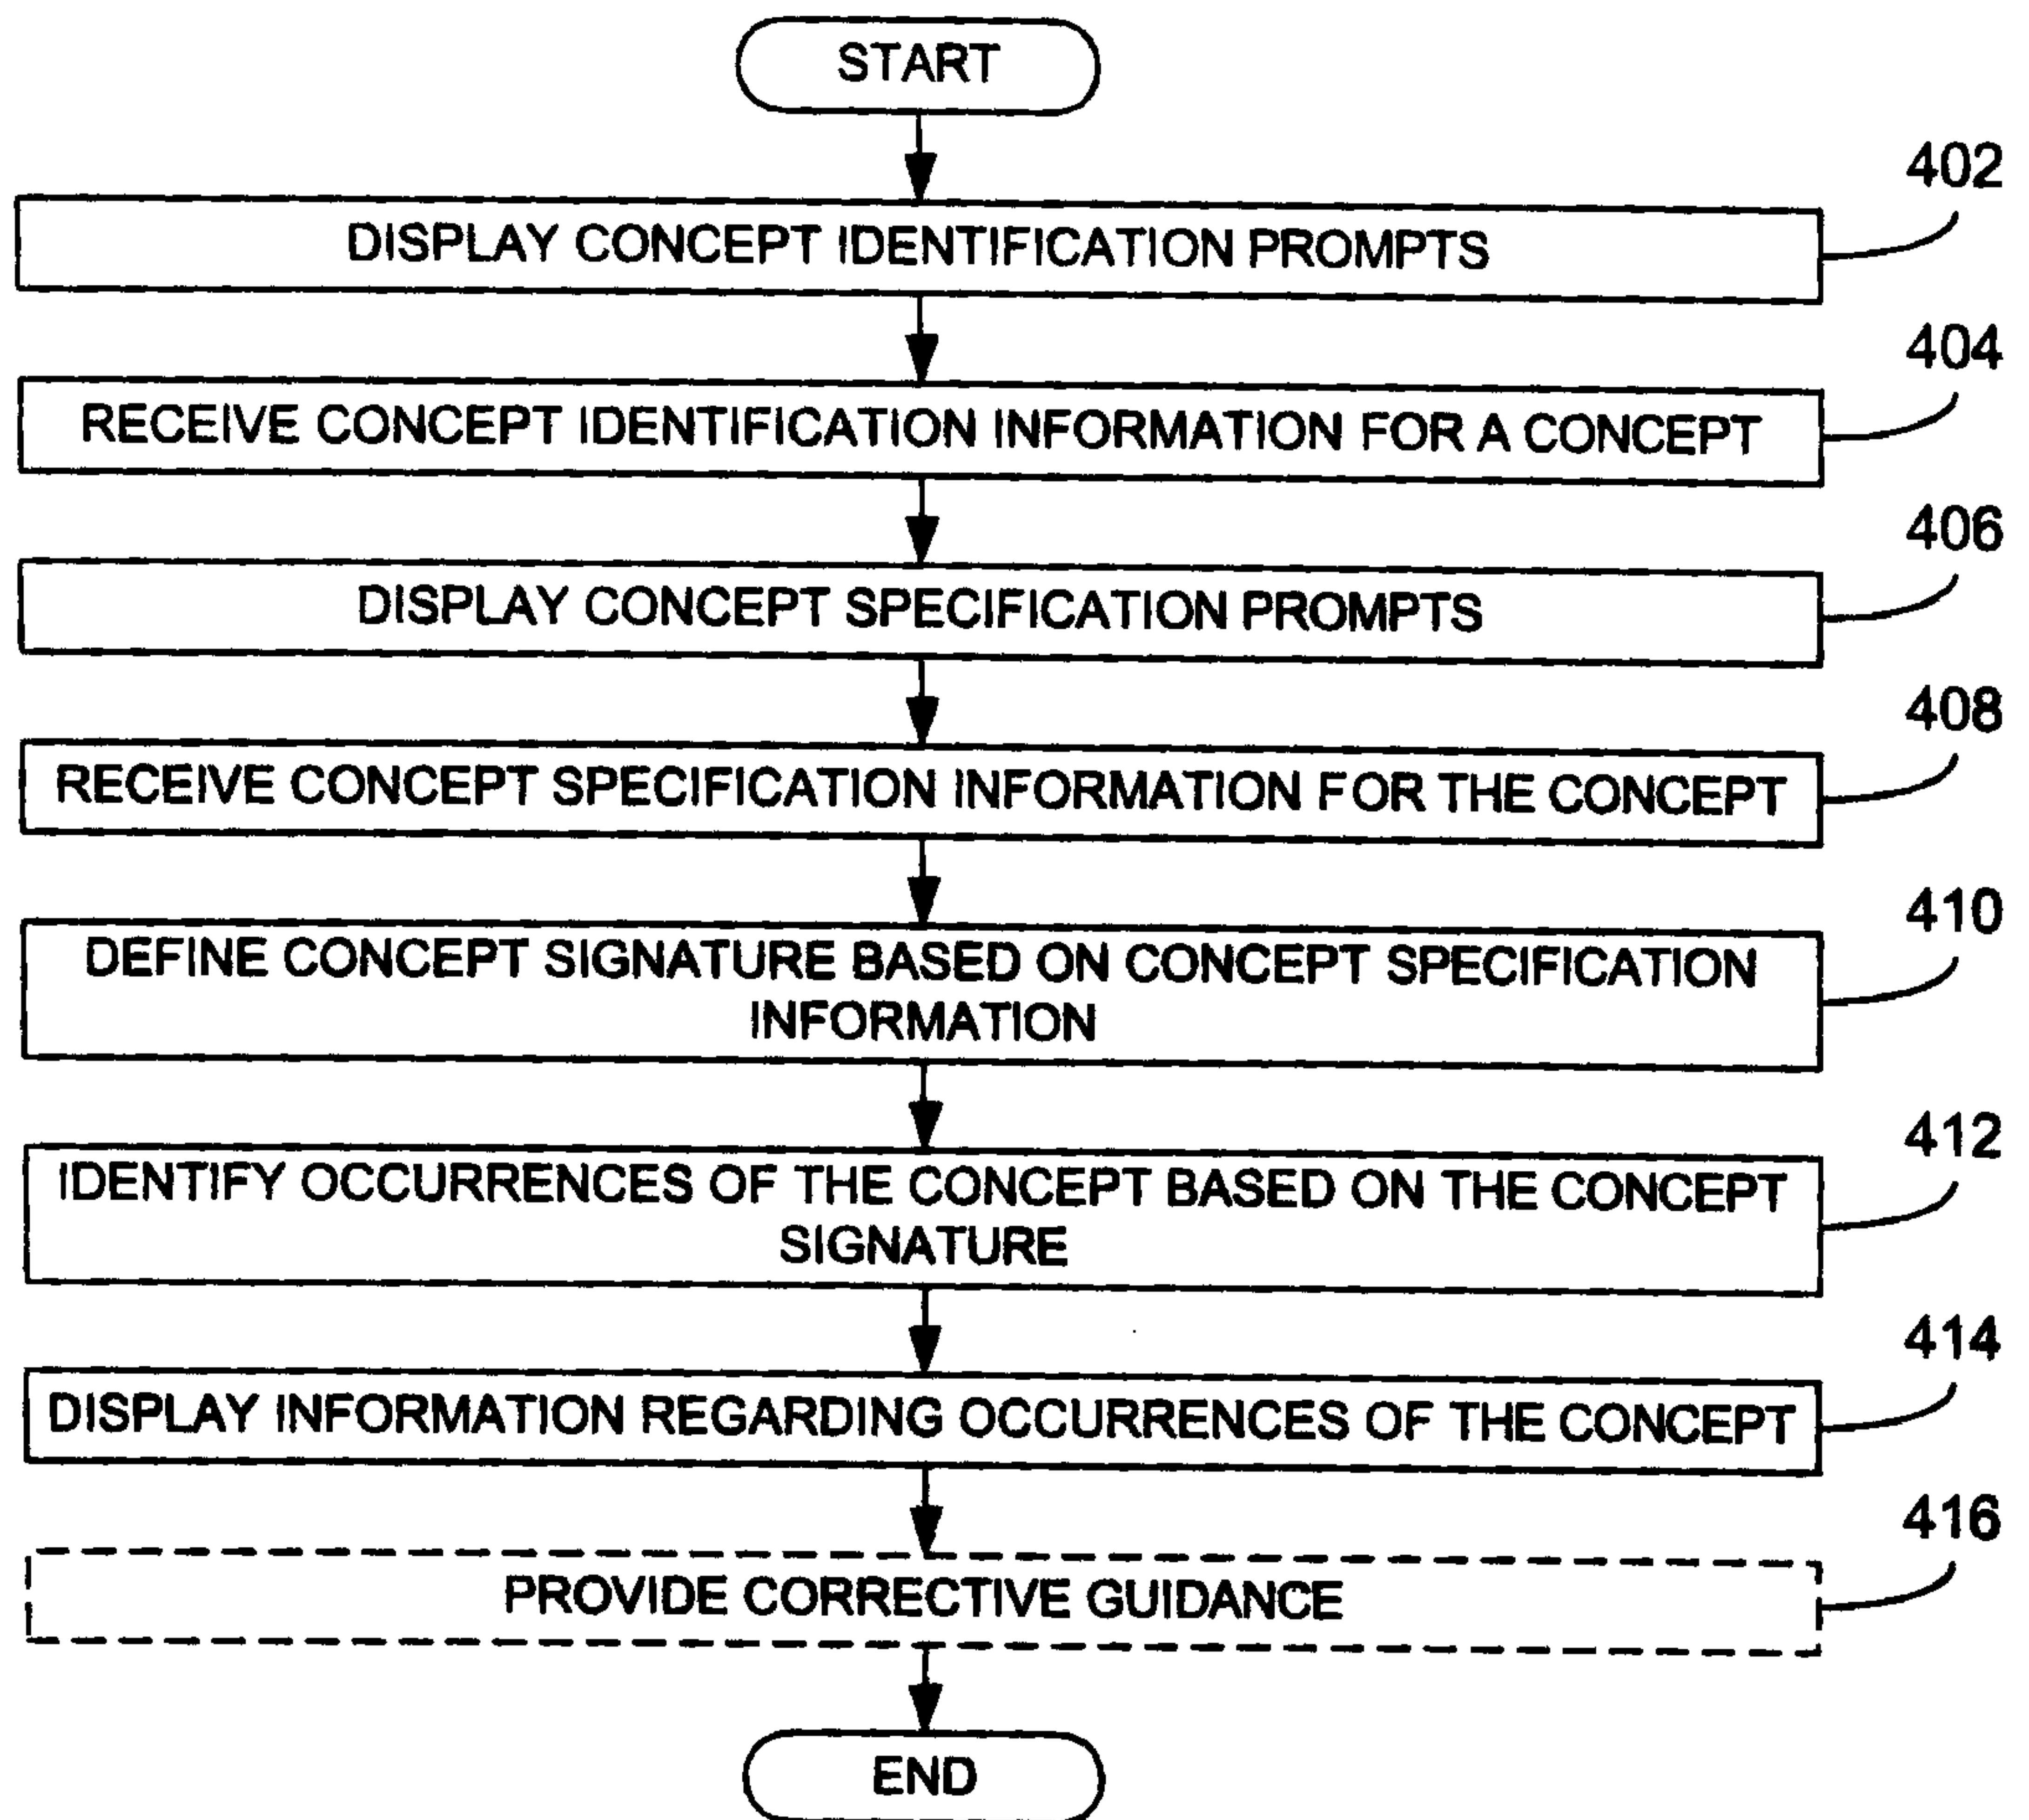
START

402
DISPLAY CONCEPT IDENTIFICATION PROMPTS

404
RECEIVE CONCEPT IDENTIFICATION INFORMATION FOR A CONCEPT

406
DISPLAY CONCEPT SPECIFICATION PROMPTS

408
RECEIVE CONCEPT SPECIFICATION INFORMATION FOR THE CONCEPT

410
DEFINE CONCEPT SIGNATURE BASED ON CONCEPT SPECIFICATION INFORMATION

412
IDENTIFY OCCURRENCES OF THE CONCEPT BASED ON THE CONCEPT SIGNATURE

414
DISPLAY INFORMATION REGARDING OCCURRENCES OF THE CONCEPT

416
PROVIDE CORRECTIVE GUIDANCE

END